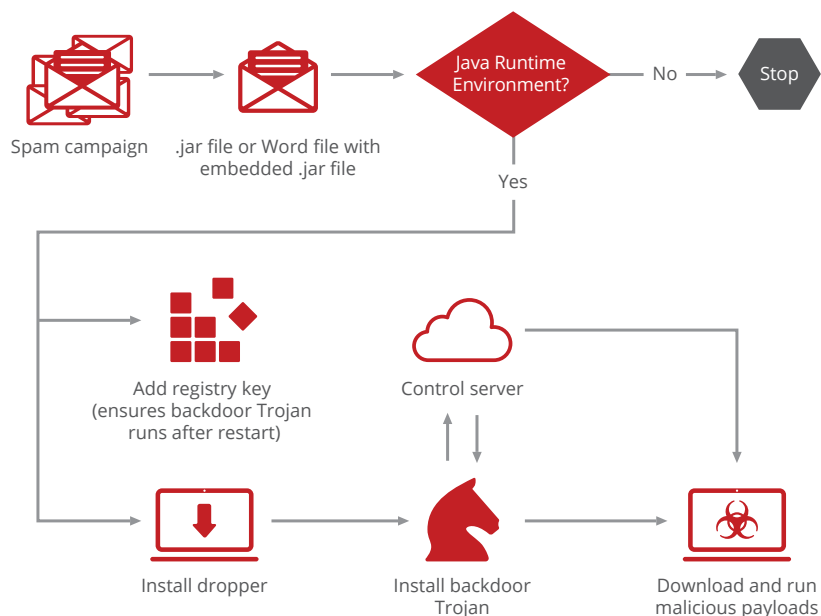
Spam campaign

.jar file or Word file with embedded .jar file

Java Runtime Environment?

No

Stop

Yes

Add registry key (ensures backdoor Trojan runs after restart)

Control server

Install dropper

Install backdoor Trojan

Download and run malicious payloads